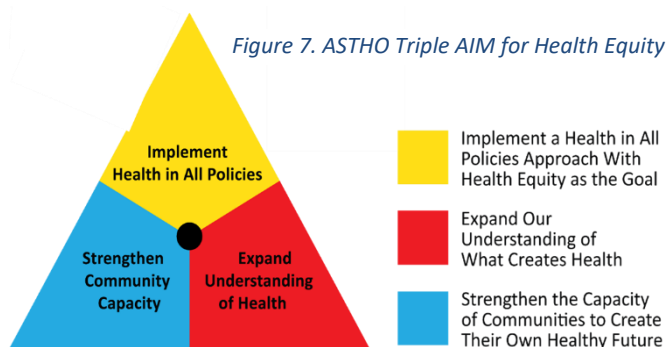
Figure 7. ASTHO Triple AIM for Health Equity

Implement Health in All Policies

Strengthen Community Capacity

Expand Understanding of Health

Implement a Health in All Policies Approach With Health Equity as the Goal

Expand Our Understanding of What Creates Health

Strengthen the Capacity of Communities to Create Their Own Healthy Future